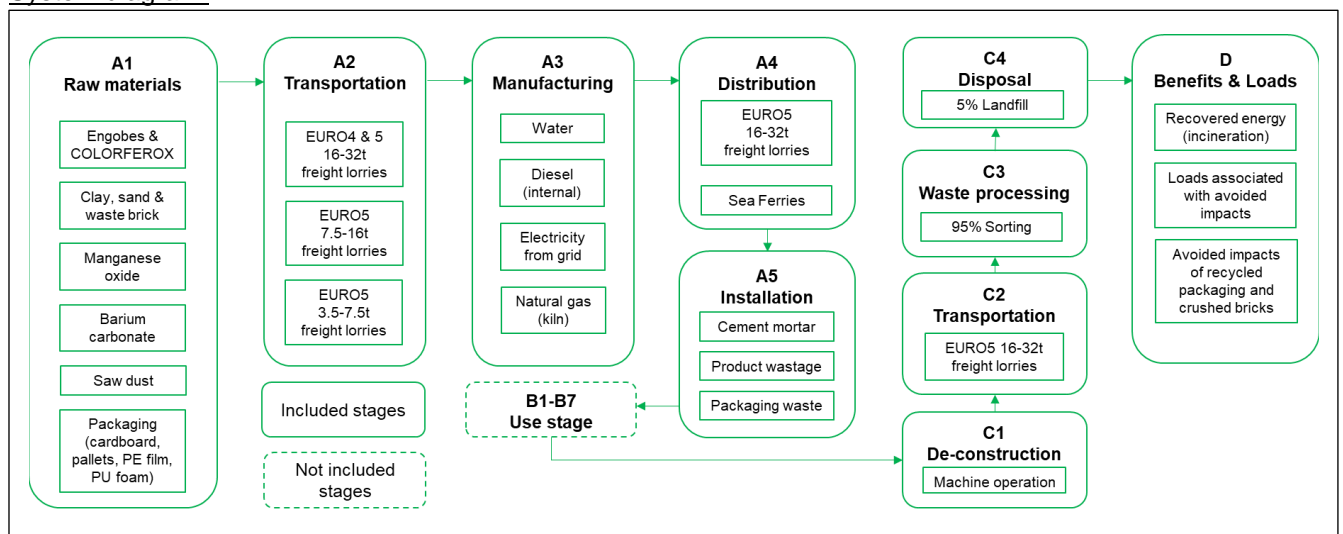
A1
Raw materials

Engobes & COLORFEROX

Clay, sand & waste brick

Manganese oxide

Barium carbonate

Saw dust

Packaging (cardboard, pallets, PE film, PU foam)

A2
Transportation

EURO4 & 5 16-32t freight lorries

EURO5 7.5-16t freight lorries

EURO5 3.5-7.5t freight lorries

Included stages

Not included stages

A3
Manufacturing

Water

Diesel (internal)

Electricity from grid

Natural gas (kiln)

B1-B7
Use stage

A4
Distribution

EURO5 16-32t freight lorries

Sea Ferries

A5
Installation

Cement mortar

Product wastage

Packaging waste

C4
Disposal

5% Landfill

C3
Waste processing

95% Sorting

C2
Transportation

EURO5 16-32t freight lorries

C1
De-construction

Machine operation

D
Benefits & Loads

Recovered energy (incineration)

Loads associated with avoided impacts

Avoided impacts of recycled packaging and crushed bricks